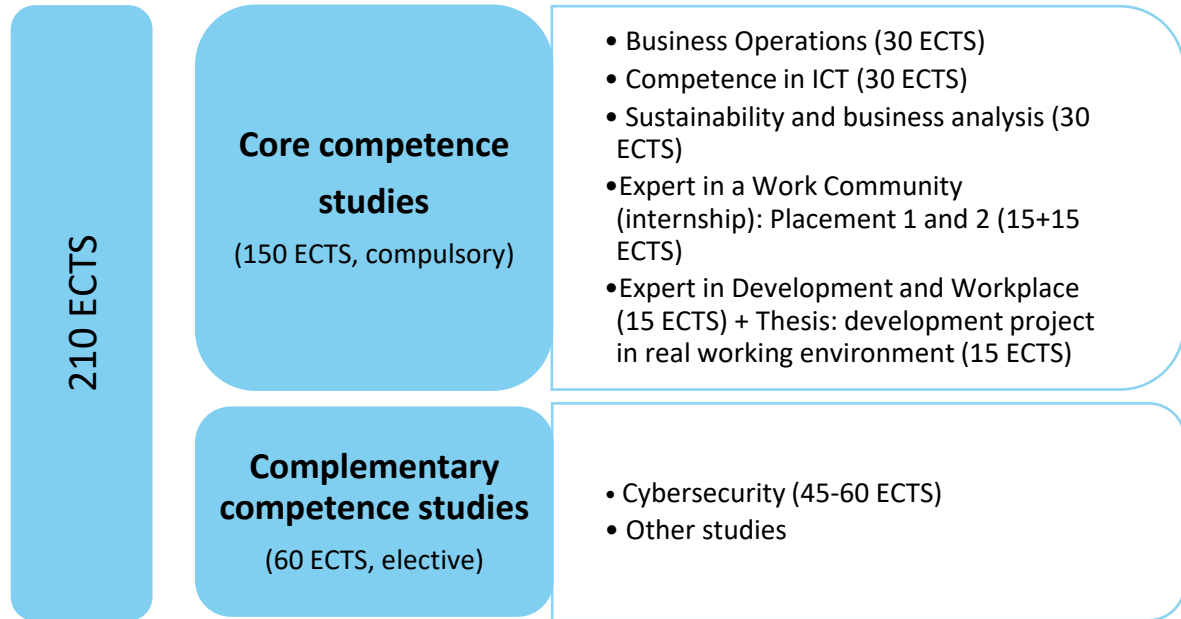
210 ECTS

Core competence studies
(150 ECTS, compulsory)

• Business Operations (30 ECTS)
• Competence in ICT (30 ECTS)
• Sustainability and business analysis (30 ECTS)
•Expert in a Work Community (internship): Placement 1 and 2 (15+15 ECTS)
•Expert in Development and Workplace (15 ECTS) + Thesis: development project in real working environment (15 ECTS)

Complementary competence studies
(60 ECTS, elective)

• Cybersecurity (45-60 ECTS)
• Other studies